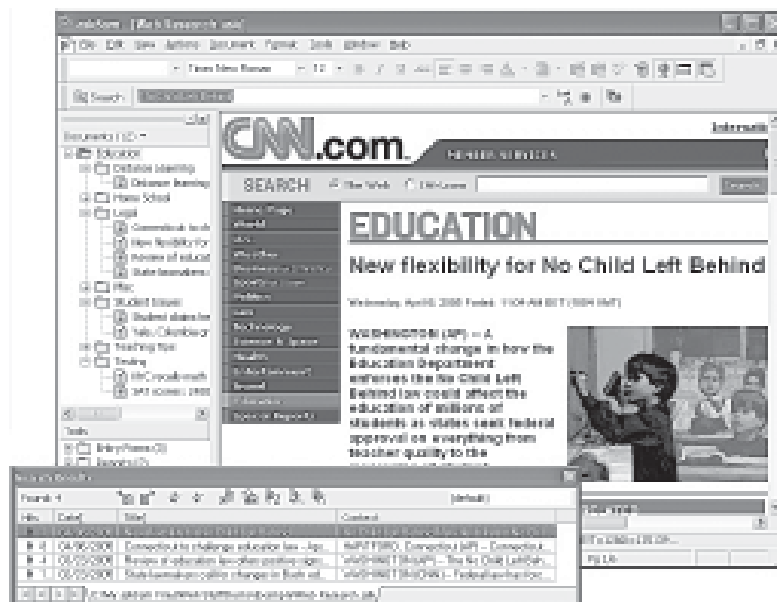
CNN.com

SEARCH

EDUCATION

New flexibility for No Child Left Behind

WASHINGTON (AP) -- A fundamental change in how the Education Department enforces the No Child Left Behind law could affect the education of millions of students as states seek federal approval on everything from teacher quality to the

Education

Distance learning

Home School

Legal

Connecticut to challenge

New flexibility for

Review of educat

State lawmakers

Misc

Student issues

Teaching tips

Testing

Search Results

Found: 4

Hits | Date | Title | Context

4 | 04/06/2005 | Connecticut to challenge education law - Ap... | HARTFORD, Conn. (AP) -- Connecticut...

4 | 03/23/2005 | Review of education law often gives... | WASHINGTON (AP) -- The No Child Left...

1 | 03/23/2005 | State lawmakers call for changes in Bush ed... | WASHINGTON -- Federal law has been...